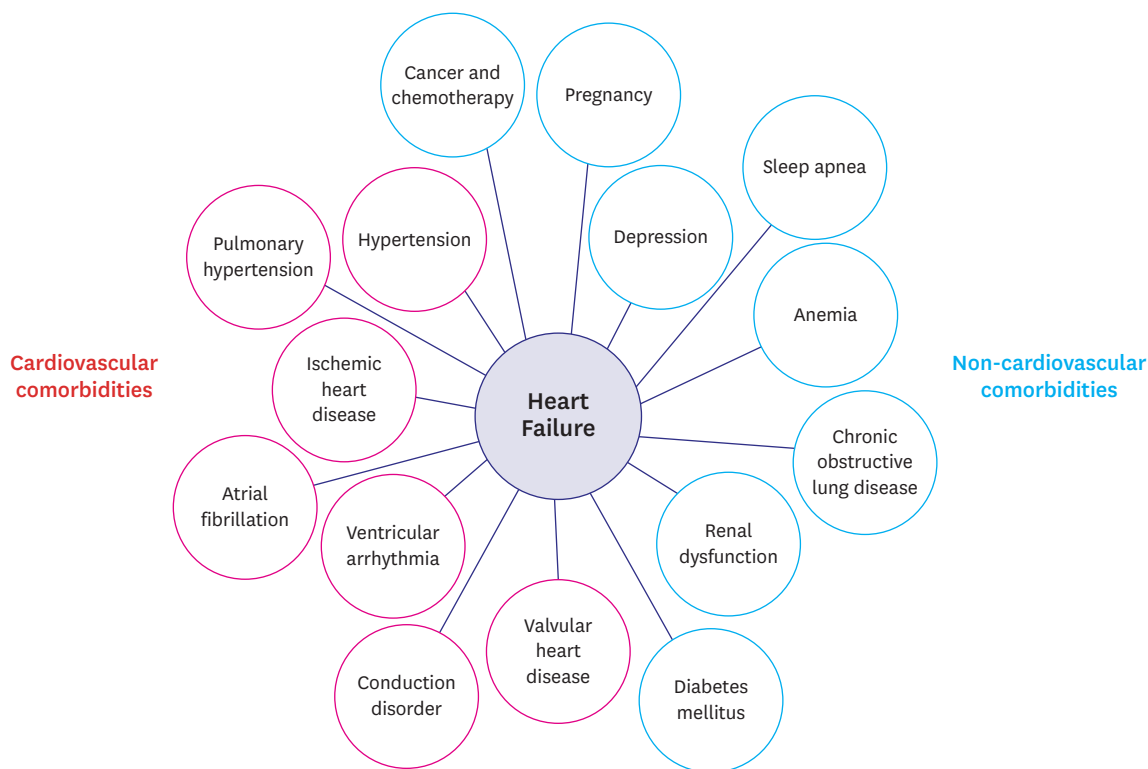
Cancer and chemotherapy

Pregnancy

Sleep apnea

Depression

Hypertension

Pulmonary hypertension

Anemia

Cardiovascular comorbidities

Ischemic heart disease

Heart Failure

Non-cardiovascular comorbidities

Chronic obstructive lung disease

Atrial fibrillation

Ventricular arrhythmia

Renal dysfunction

Valvular heart disease

Conduction disorder

Diabetes mellitus